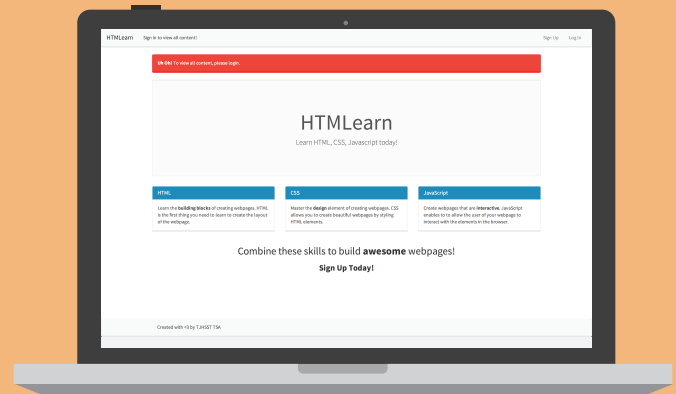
HTMLearn Sign in to view all content!

Sign Up Log In

Uh Oh! To view all content, please login.

HTMLearn

Learn HTML, CSS, Javascript today!

HTML

Learn the building blocks of creating webpages. HTML is the first thing you need to learn to create the layout of the webpage.

CSS

Master the design element of creating webpages. CSS allows you to create beautiful webpages by styling HTML elements.

JavaScript

Create webpages that are interactive. JavaScript enables to to allow the user of your webpage to interact with the elements in the browser.

Combine these skills to build awesome webpages!

Sign Up Today!

Created with <3 by TJHSST TSA